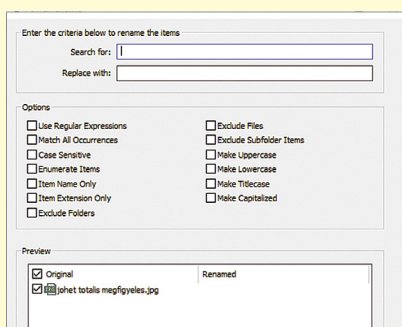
Enter the criteria below to rename the items

Search for:

Replace with:

Options

Use Regular Expressions
Match All Occurrences
Case Sensitive
Enumerate Items
Item Name Only
Item Extension Only
Exclude Folders

Exclude Files
Exclude Subfolder Items
Make Uppercase
Make Lowercase
Make Titlecase
Make Capitalized

Preview

| Original | Renamed |
|---|---|
| johet totalis megfigyeles.jpg | |